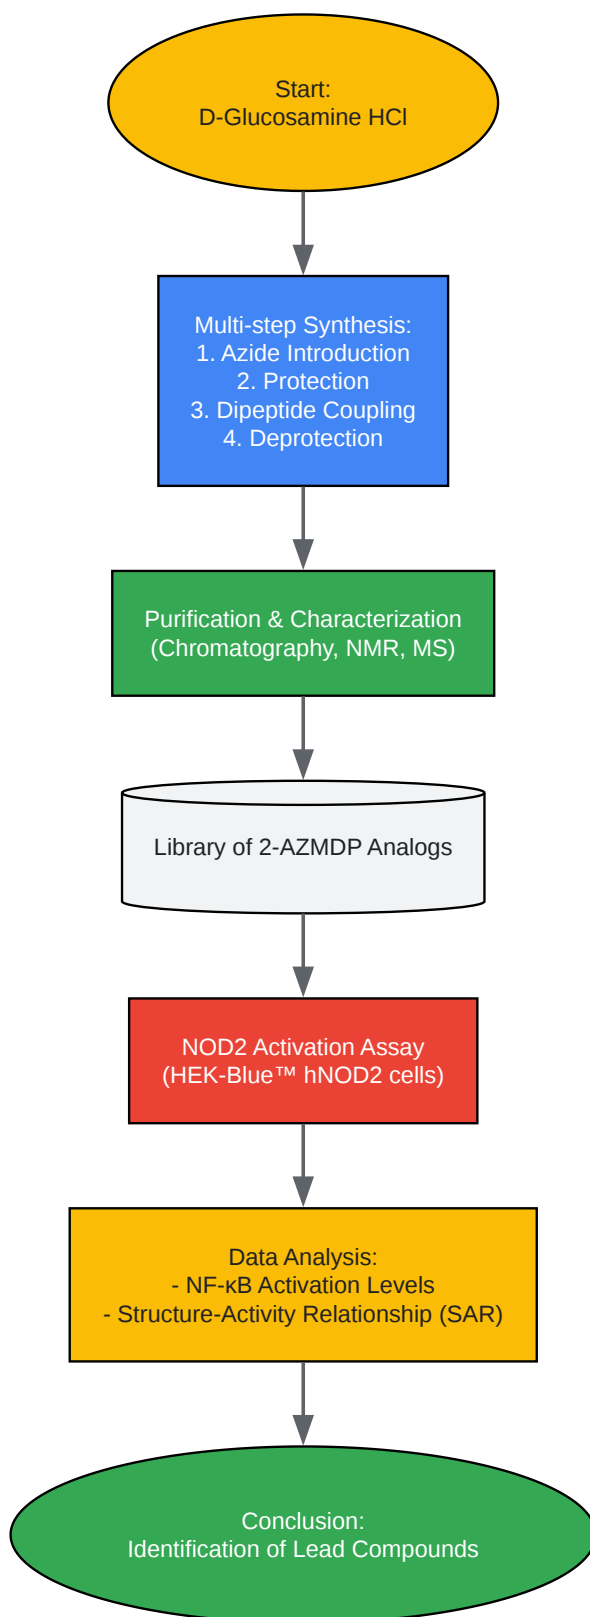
Start:
D-Glucosamine HCl

Multi-step Synthesis:
1. Azide Introduction
2. Protection
3. Dipeptide Coupling
4. Deprotection

Purification & Characterization
(Chromatography, NMR, MS)

Library of 2-AZMDP Analogs

NOD2 Activation Assay
(HEK-Blue™ hNOD2 cells)

Data Analysis:
- NF-κB Activation Levels
- Structure-Activity Relationship (SAR)

Conclusion:
Identification of Lead Compounds